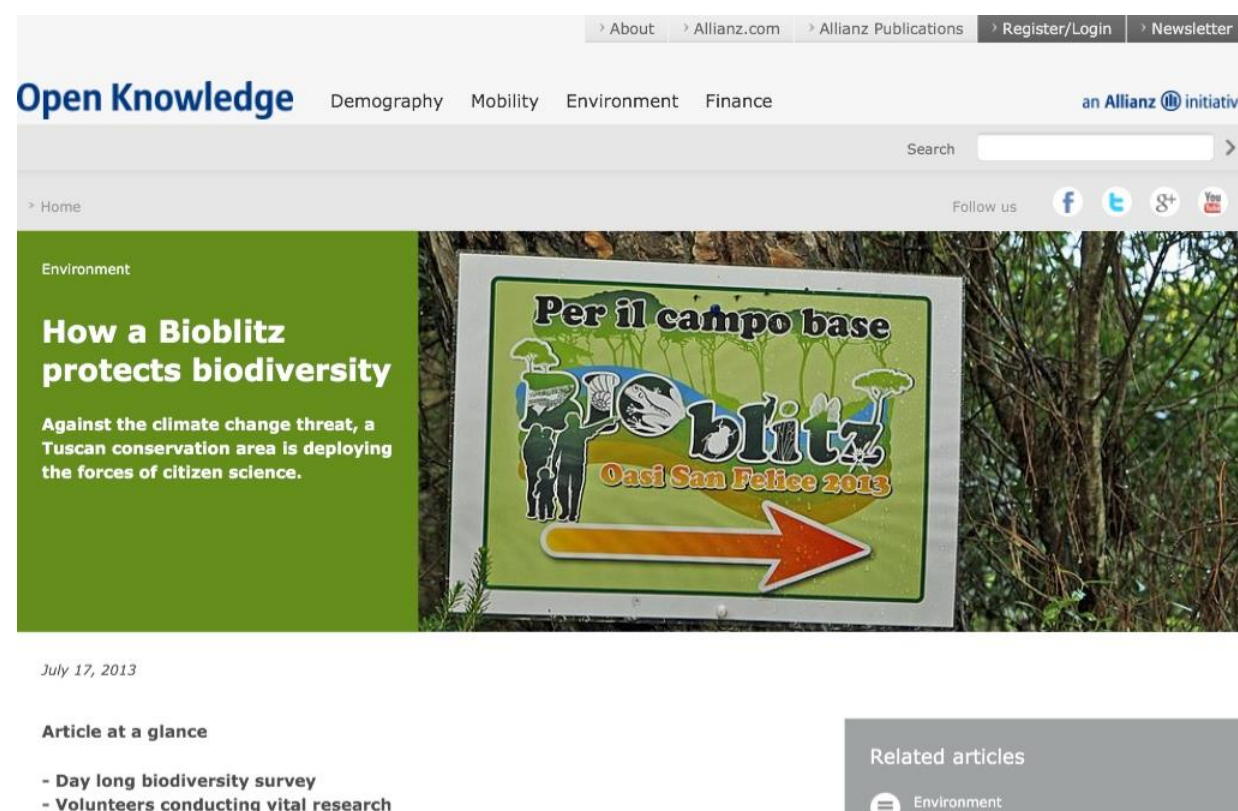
› About › Allianz.com › Allianz Publications › Register/Login › Newsletter

Open Knowledge Demography Mobility Environment Finance an Allianz initiativ

Search

› Home Follow us

Environment

How a Bioblitz protects biodiversity

Against the climate change threat, a Tuscan conservation area is deploying the forces of citizen science.

Per il campo base

Bioblitz

Oasi San Felice 2013

July 17, 2013

Article at a glance

- Day long biodiversity survey
- Volunteers conducting vital research

Related articles

Environment